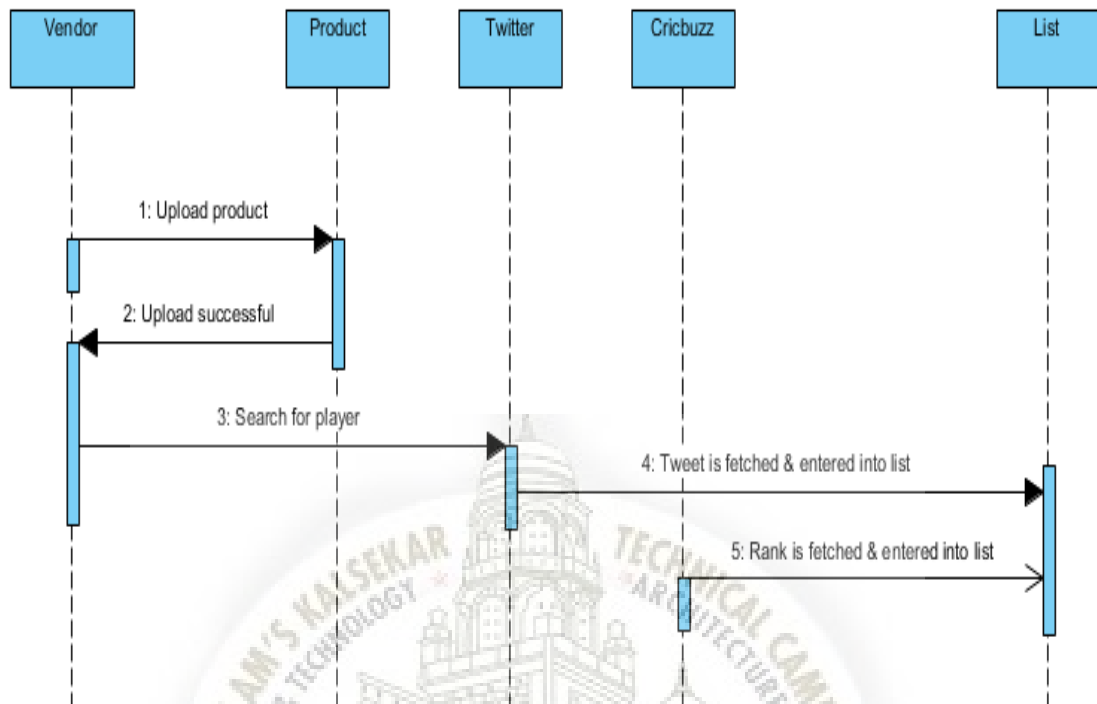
Vendor

Product

Twitter

Cricbuzz

List

1: Upload product

2: Upload successful

3: Search for player

4: Tweet is fetched & entered into list

5: Rank is fetched & entered into list

AM'S KALSEKAR TECHNICAL CAM

TECHNOLOGY

ARCHITECTURE